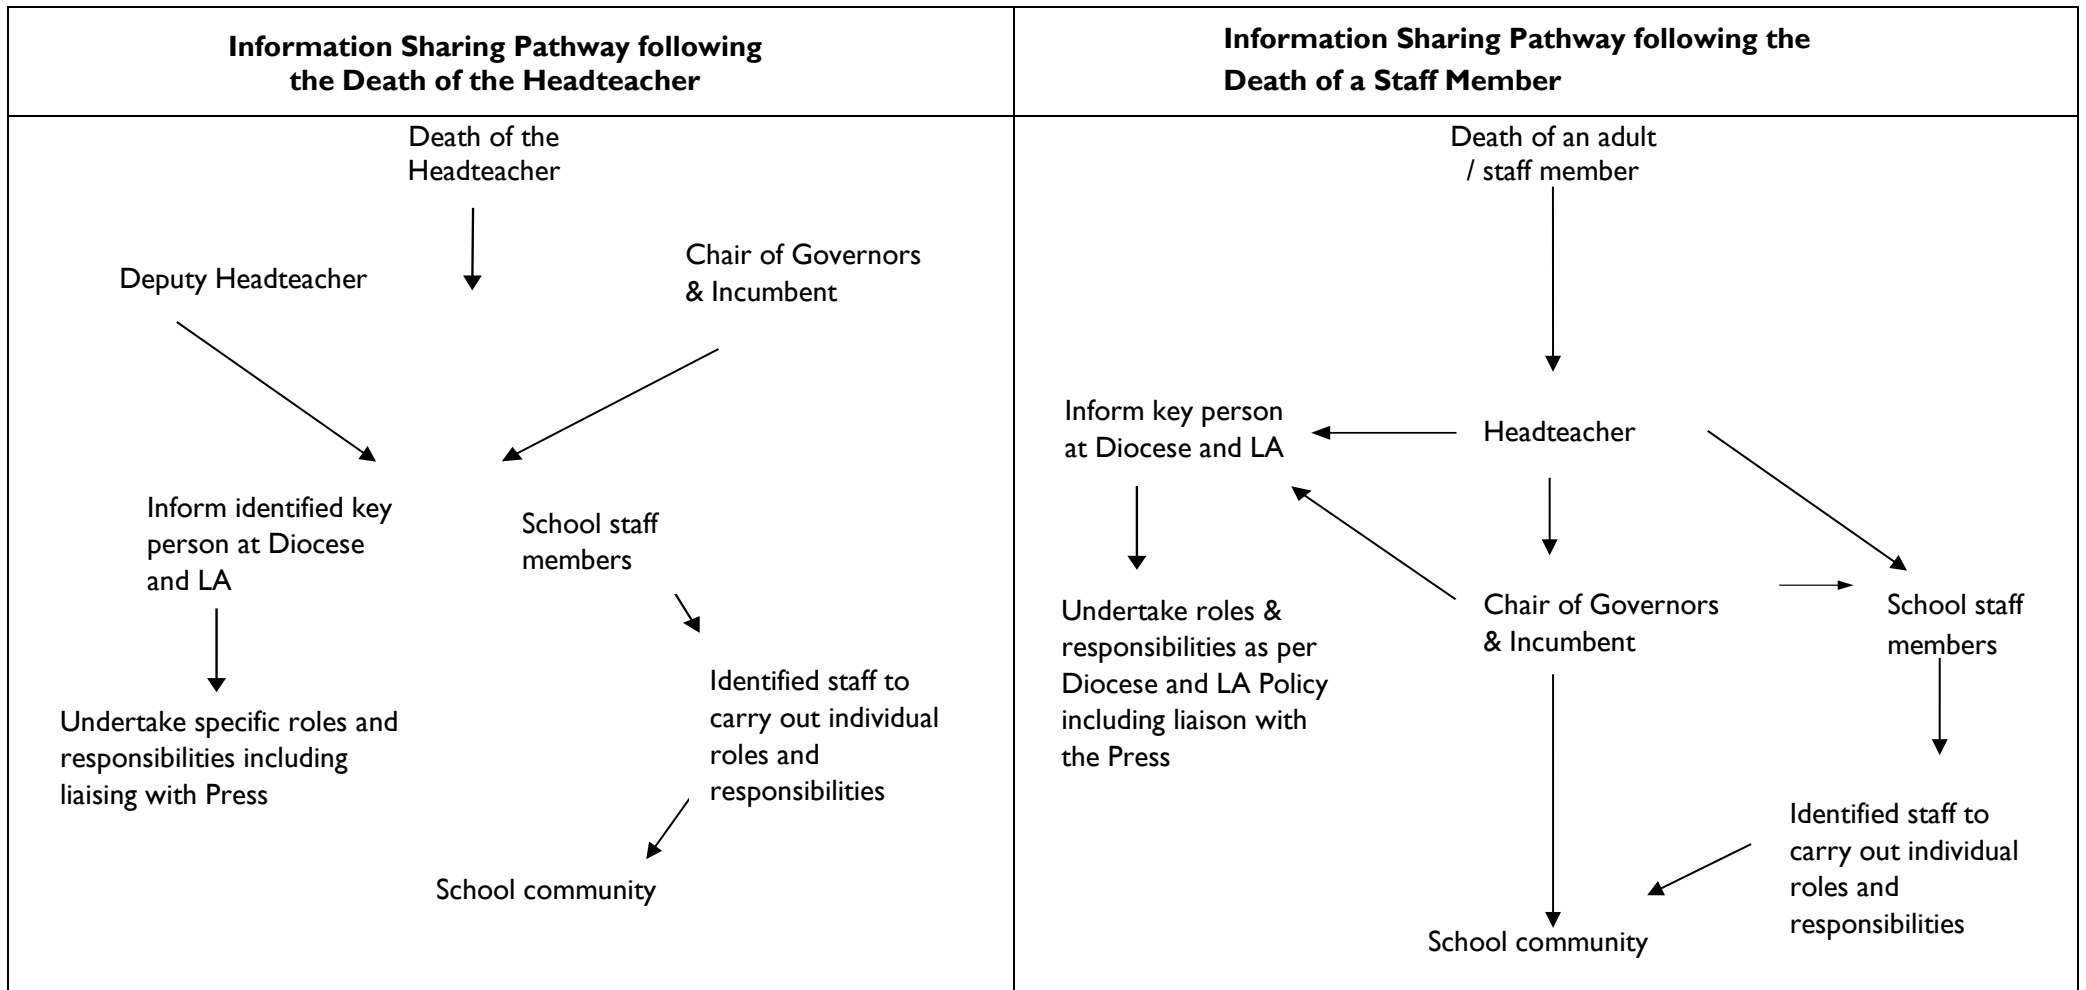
**Information Sharing Pathway following the Death of the Headteacher**

Death of the Headteacher

Deputy Headteacher

Chair of Governors & Incumbent

Inform identified key person at Diocese and LA

School staff members

Undertake specific roles and responsibilities including liaising with Press

Identified staff to carry out individual roles and responsibilities

School community

**Information Sharing Pathway following the Death of a Staff Member**

Death of an adult / staff member

Inform key person at Diocese and LA

Headteacher

Undertake roles & responsibilities as per Diocese and LA Policy including liaison with the Press

Chair of Governors & Incumbent

School staff members

Identified staff to carry out individual roles and responsibilities

School community